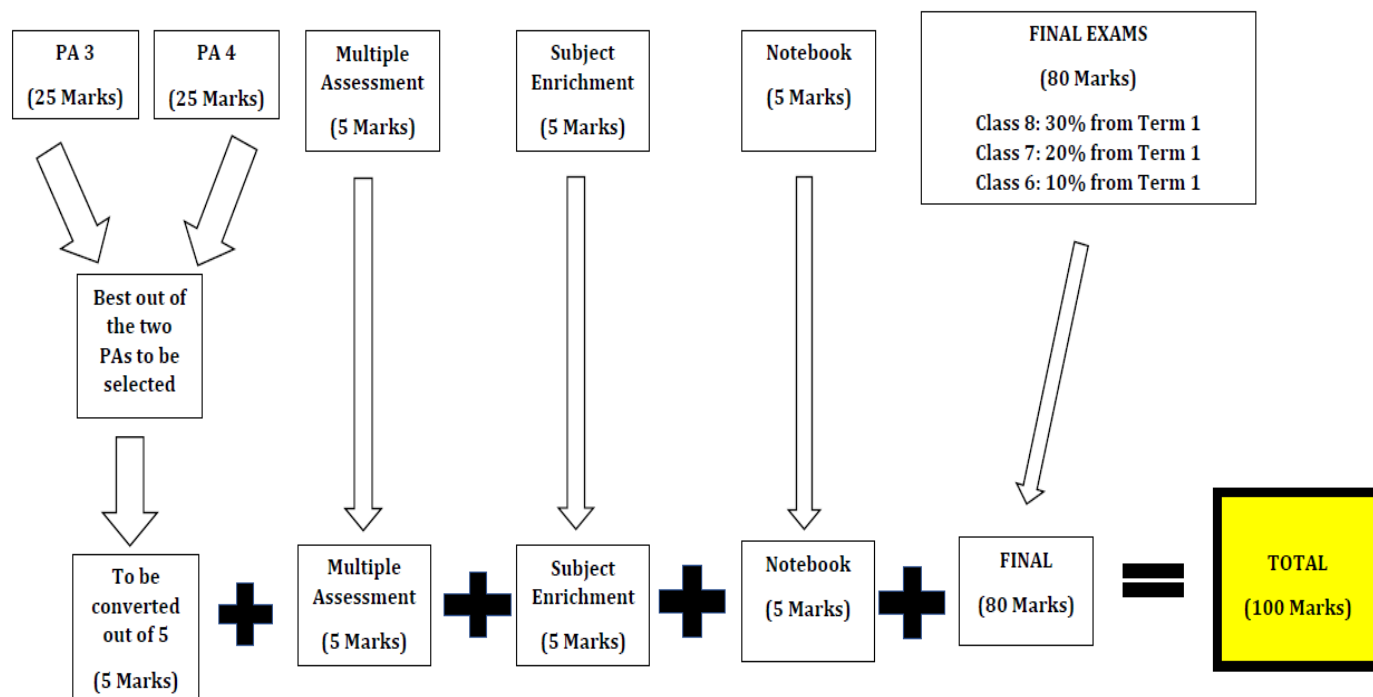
PA 3

(25 Marks)

PA 4

(25 Marks)

Multiple Assessment

(5 Marks)

Subject Enrichment

(5 Marks)

Notebook

(5 Marks)

FINAL EXAMS

(80 Marks)

Class 8: 30% from Term 1
Class 7: 20% from Term 1
Class 6: 10% from Term 1

Best out of the two PAs to be selected

To be converted out of 5

(5 Marks)

Multiple Assessment

(5 Marks)

Subject Enrichment

(5 Marks)

Notebook

(5 Marks)

FINAL

(80 Marks)

TOTAL

(100 Marks)